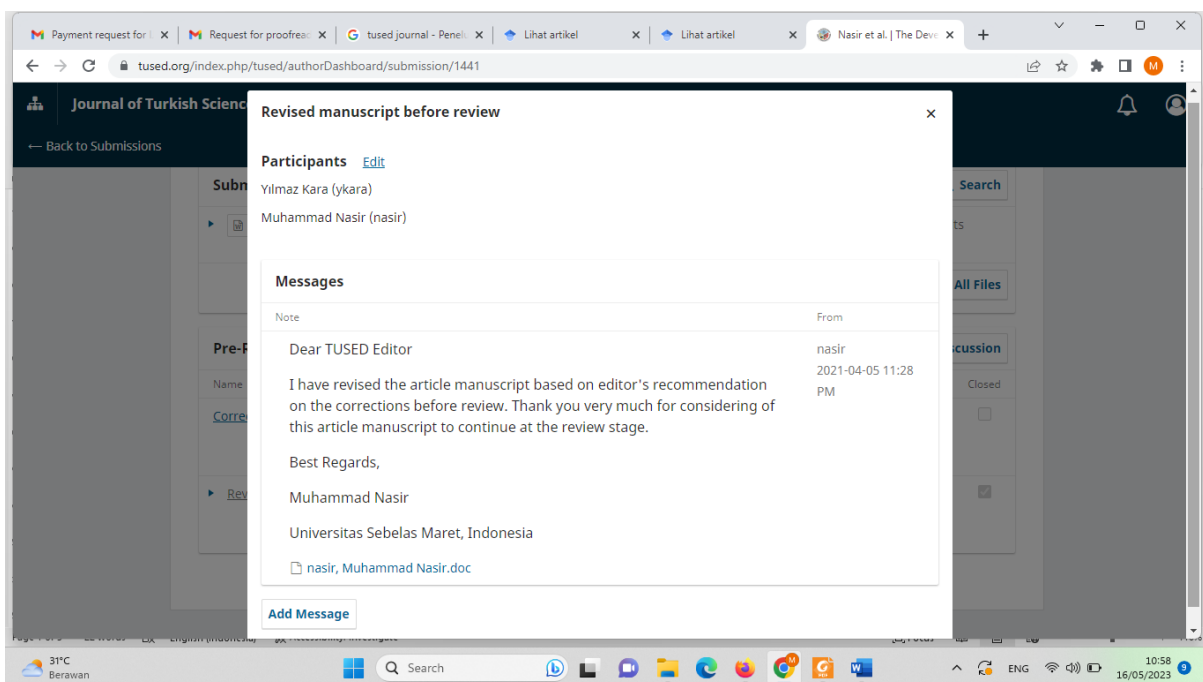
Payment request for | Request for proofreac | tused journal - Penel | Lihat artikel | Lihat artikel | Nasir et al. | The Deve

tused.org/index.php/tused/authorDashboard/submission/1441

Journal of Turkish Scienc

← Back to Submissions

Subn

Search

ts

All Files

Pre-F

scussion

Name

Closed

Corre

Rev

Revised manuscript before review

Participants Edit

Yılmaz Kara (ykara)

Muhammad Nasir (nasir)

Messages

| Note | From |
|---|---|
| Dear TUSED Editor<br><br>I have revised the article manuscript based on editor's recommendation on the corrections before review. Thank you very much for considering of this article manuscript to continue at the review stage.<br><br>Best Regards,<br><br>Muhammad Nasir<br><br>Universitas Sebelas Maret, Indonesia<br><br>nasir, Muhammad Nasir.doc | nasir<br>2021-04-05 11:28 PM |

Add Message

31°C
Berawan

Search

ENG

10:58
16/05/2023